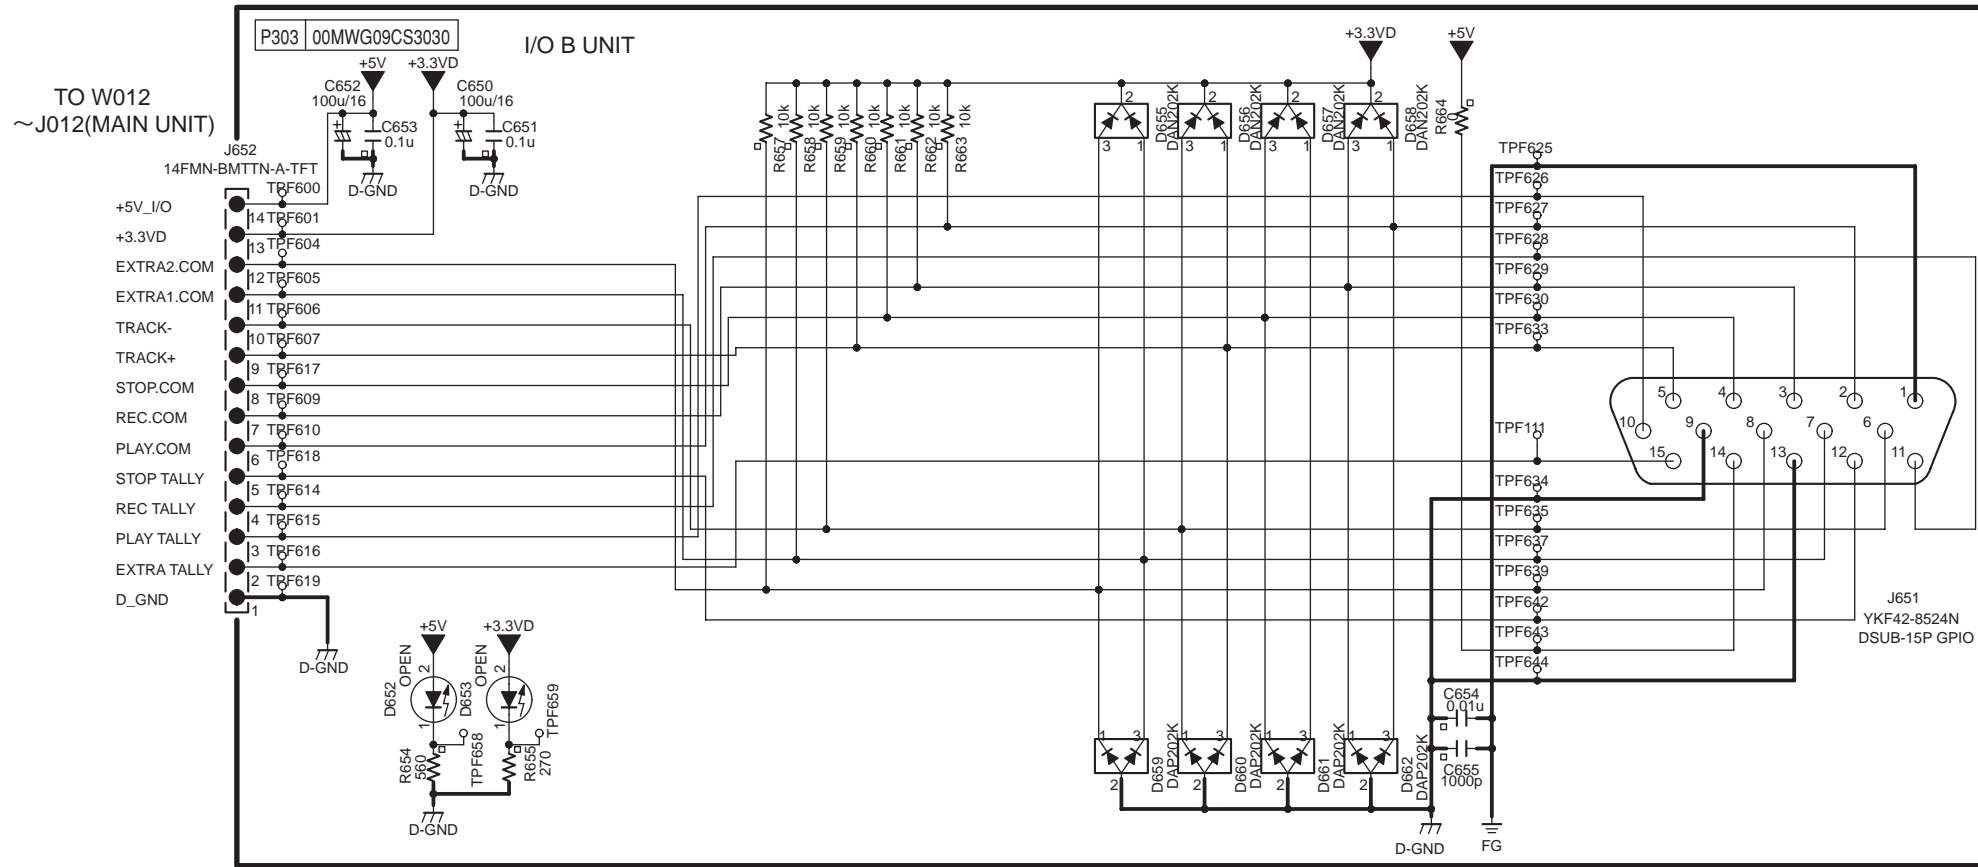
P303 | 00MWG09CS3030

I/O B UNIT

TO W012
~J012(MAIN UNIT)

J652
14FMN-BMTTN-A-TFT

+5V
+3.3VD
C652
100u/16
C653
0.1u
C650
100u/16
C651
0.1u
D-GND
D-GND

TPF600
+5V_I/O
14 TPF601
+3.3VD
13 TPF604
EXTRA2.COM
12 TPF605
EXTRA1.COM
11 TPF606
TRACK-
10 TPF607
TRACK+
9 TPF617
STOP.COM
8 TPF609
REC.COM
7 TPF610
PLAY.COM
6 TPF618
STOP TALLY
5 TPF614
REC TALLY
4 TPF615
PLAY TALLY
3 TPF616
EXTRA TALLY
2 TPF619
D_GND
1
D-GND

R657 10k
R658 10k
R659 10k
R660 10k
R661 10k
R662 10k
R663 10k

+3.3VD
+5V
D655 DAN202K
D656 DAN202K
D657 DAN202K
D658 DAN202K
R664
2
3 1

TPF625
TPF626
TPF627
TPF628
TPF629
TPF630
TPF633
TPF111
TPF634
TPF635
TPF637
TPF639
TPF642
TPF643
TPF644

5 4 3 2 1
10 9 8 7 6
15 14 13 12 11

J651
YKF42-8524N
DSUB-15P GPIO

+5V
+3.3VD
OPEN
OPEN
D652
D653
R654 560
TPF658
R655 270
TPF659
D-GND

D659 DAP202K
D660 DAP202K
D661 DAP202K
D662 DAP202K
C654 0.01u
C655 1000p
D-GND
FG